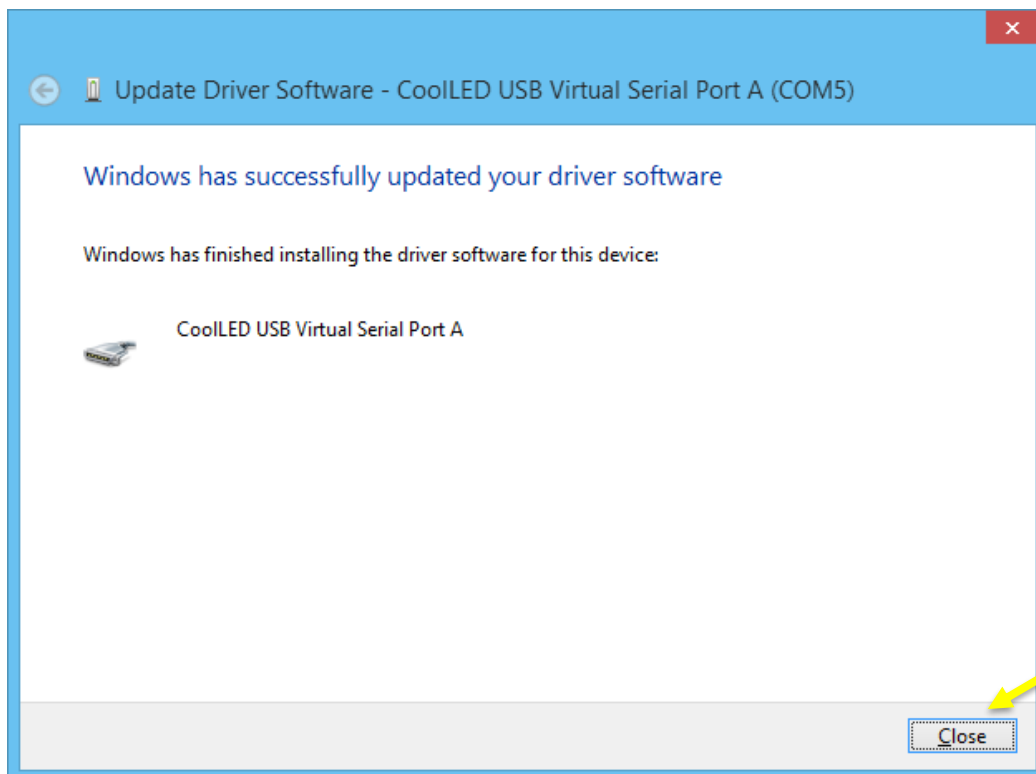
Update Driver Software - CoolLED USB Virtual Serial Port A (COM5)

Windows has successfully updated your driver software

Windows has finished installing the driver software for this device:

CoolLED USB Virtual Serial Port A

Close